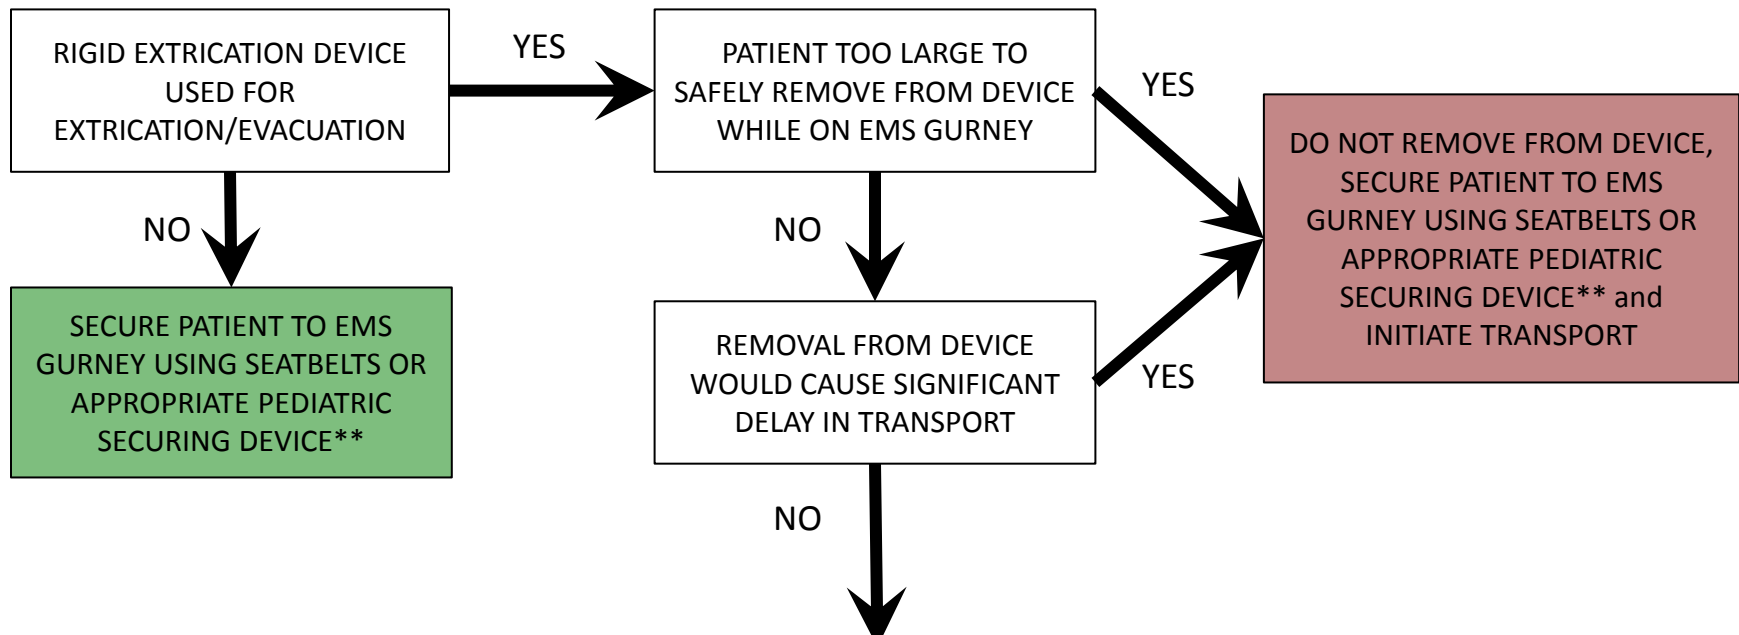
RIGID EXTRICATION DEVICE USED FOR EXTRICATION/EVACUATION

YES

PATIENT TOO LARGE TO SAFELY REMOVE FROM DEVICE WHILE ON EMS GURNEY

YES

DO NOT REMOVE FROM DEVICE, SECURE PATIENT TO EMS GURNEY USING SEATBELTS OR APPROPRIATE PEDIATRIC SECURING DEVICE** and INITIATE TRANSPORT

NO

SECURE PATIENT TO EMS GURNEY USING SEATBELTS OR APPROPRIATE PEDIATRIC SECURING DEVICE**

NO

REMOVAL FROM DEVICE WOULD CAUSE SIGNIFICANT DELAY IN TRANSPORT

YES

NO